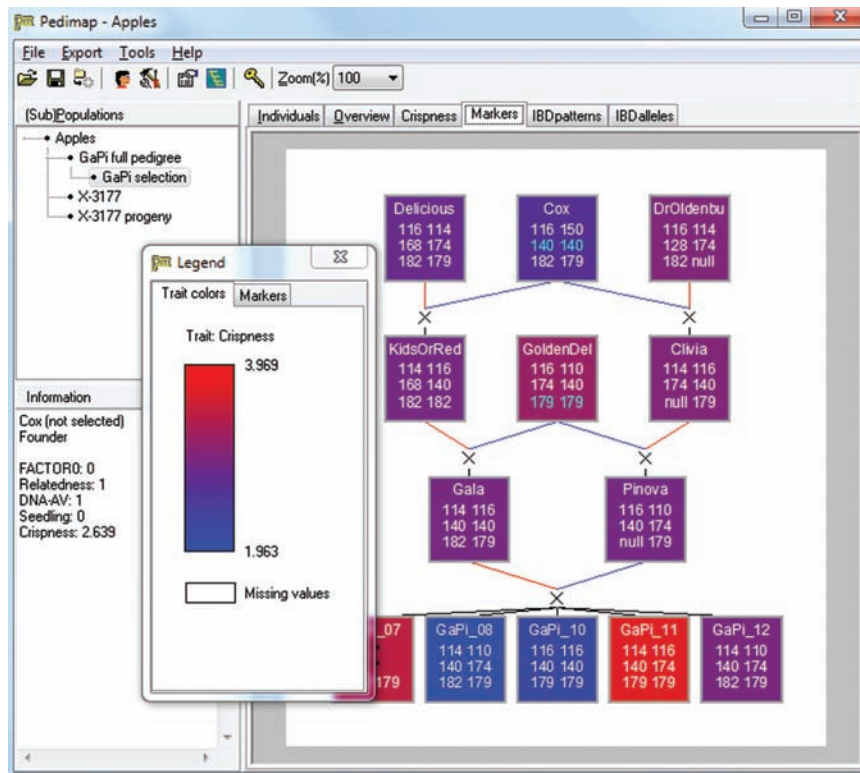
Pedimap - Apples

File Export Tools Help

Zoom(%) 100

(Sub)Populations

Apples
GaPi full pedigree
GaPi selection
X-3177
X-3177 progeny

Individuals Overview Crispness Markers IBDpatterns IBDalleles

Legend

Trait colors Markers

Trait: Crispness

3.969

1.963

Missing values

Information

Cox (not selected)
Founder

FACTOR0: 0
Relatedness: 1
DNA-AV: 1
Seedling: 0
Crispness: 2.639

Delicious
116 114
168 174
182 179

Cox
116 150
140 140
182 179

DrOldenbu
116 114
128 174
182 null

KidsOrRed
114 116
168 140
182 182

GoldenDel
116 110
174 140
179 179

Clivia
114 116
174 140
null 179

Gala
114 116
140 140
182 179

Pinova
116 110
140 174
null 179

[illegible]_07
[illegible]
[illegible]
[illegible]179

GaPi_08
114 110
140 174
182 179

GaPi_10
116 116
140 140
179 179

GaPi_11
114 116
140 174
179 179

GaPi_12
114 110
140 174
182 179